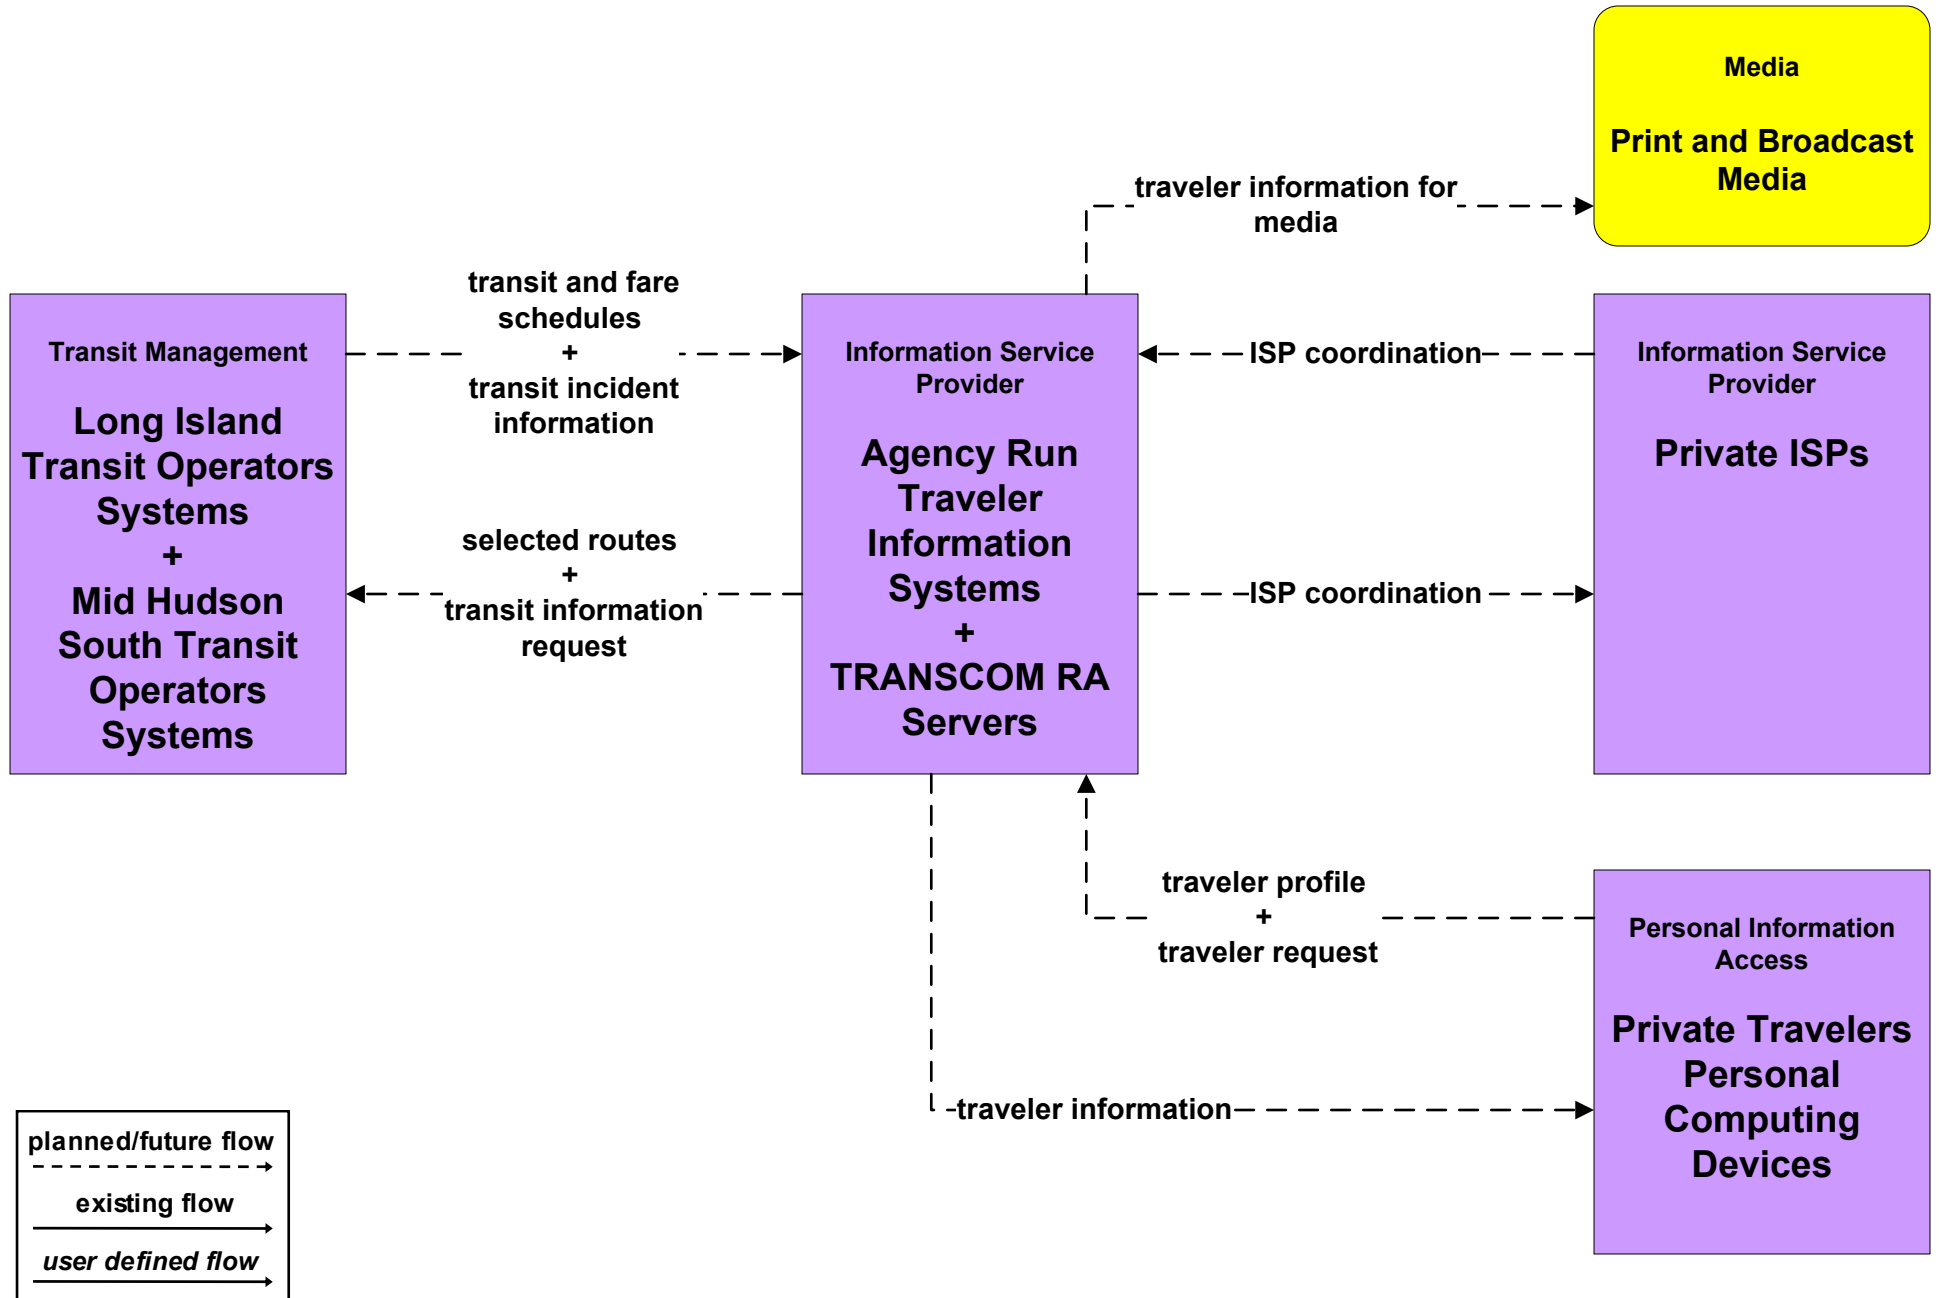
Media

Print and Broadcast Media

traveler information for media

Transit Management

Long Island Transit Operators Systems
+
Mid Hudson South Transit Operators Systems

transit and fare schedules
+
transit incident information

selected routes
+
transit information request

Information Service Provider

Agency Run Traveler Information Systems
+
TRANSCOM RA Servers

ISP coordination

ISP coordination

Information Service Provider

Private ISPs

traveler profile
+
traveler request

Personal Information Access

Private Travelers Personal Computing Devices

traveler information

planned/future flow

existing flow

user defined flow